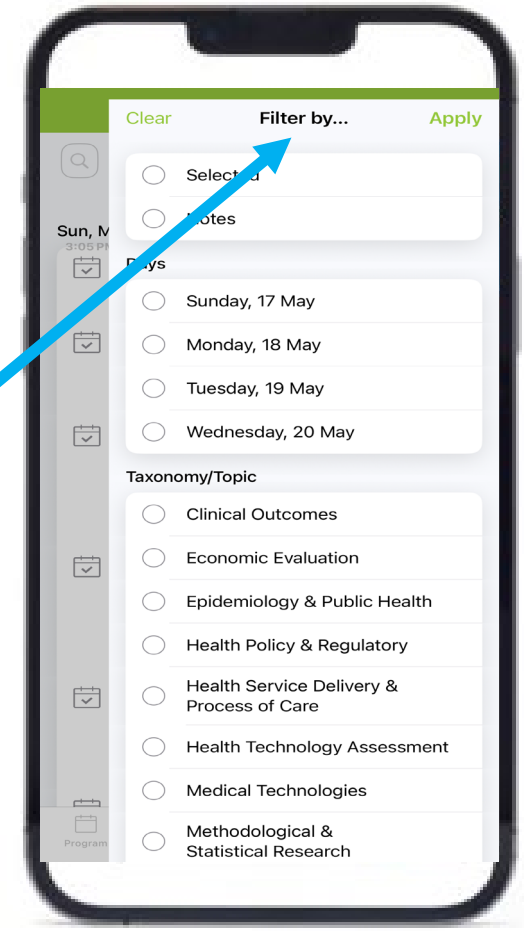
Clear Filter by... Apply

Sun, M
3:05 PM

Selected

Notes

Days

Sunday, 17 May

Monday, 18 May

Tuesday, 19 May

Wednesday, 20 May

Taxonomy/Topic

Clinical Outcomes

Economic Evaluation

Epidemiology & Public Health

Health Policy & Regulatory

Health Service Delivery & Process of Care

Health Technology Assessment

Medical Technologies

Methodological & Statistical Research

Program